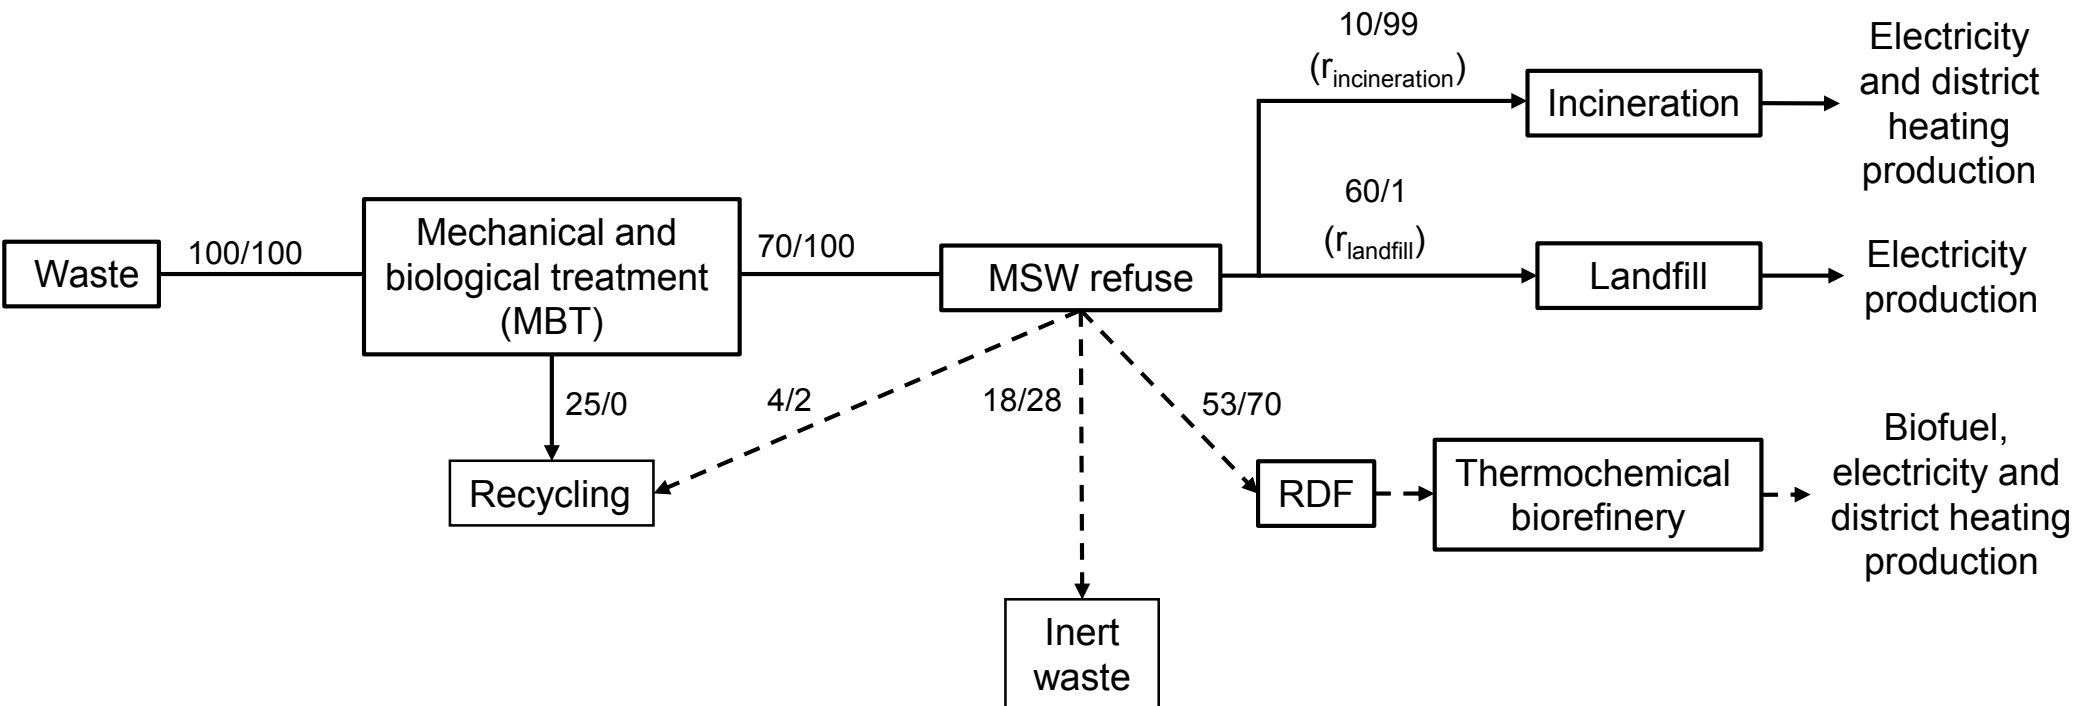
Waste

100/100

Mechanical and biological treatment (MBT)

70/100

MSW refuse

10/99

($r_{incineration}$)

Incineration

Electricity and district heating production

60/1

($r_{landfill}$)

Landfill

Electricity production

25/0

Recycling

4/2

18/28

Inert waste

53/70

RDF

Thermochemical biorefinery

Biofuel, electricity and district heating production